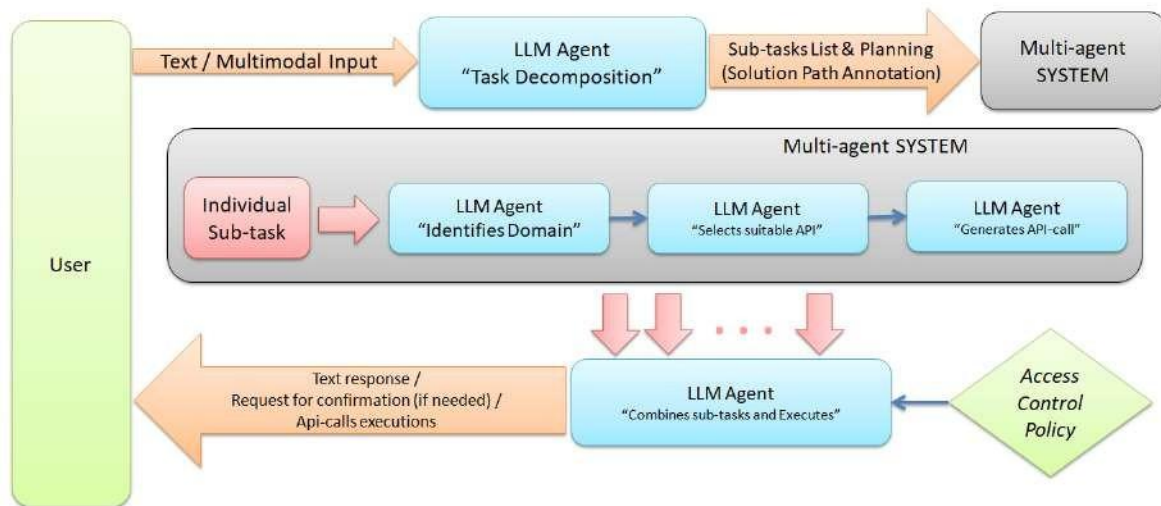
User

Text / Multimodal Input

LLM Agent
“Task Decomposition”

Sub-tasks List & Planning
(Solution Path Annotation)

Multi-agent
SYSTEM

Multi-agent SYSTEM

Individual
Sub-task

LLM Agent
“Identifies Domain”

LLM Agent
“Selects suitable API”

LLM Agent
“Generates API-call”

. . .

Text response /
Request for confirmation (if needed) /
Api-calls executions

LLM Agent
“Combines sub-tasks and Executes”

Access
Control
Policy